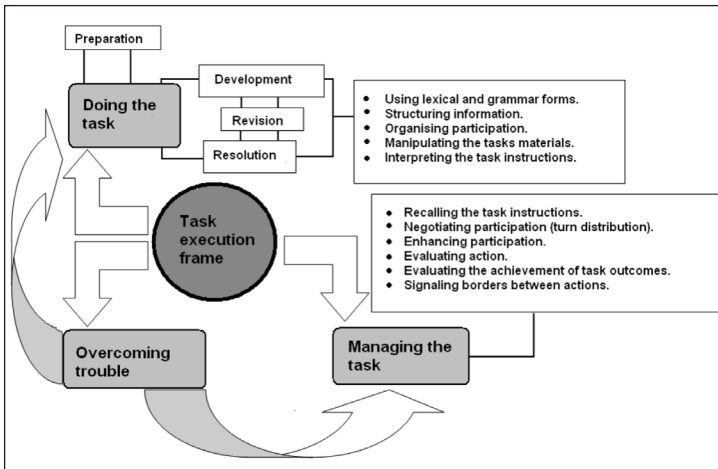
Preparation

Doing the task

Development

Revision

Resolution

- Using lexical and grammar forms.
- Structuring information.
- Organising participation.
- Manipulating the tasks materials.
- Interpreting the task instructions.

Task execution frame

- Recalling the task instructions.
- Negotiating participation (turn distribution).
- Enhancing participation.
- Evaluating action.
- Evaluating the achievement of task outcomes.
- Signaling borders between actions.

Overcoming trouble

Managing the task